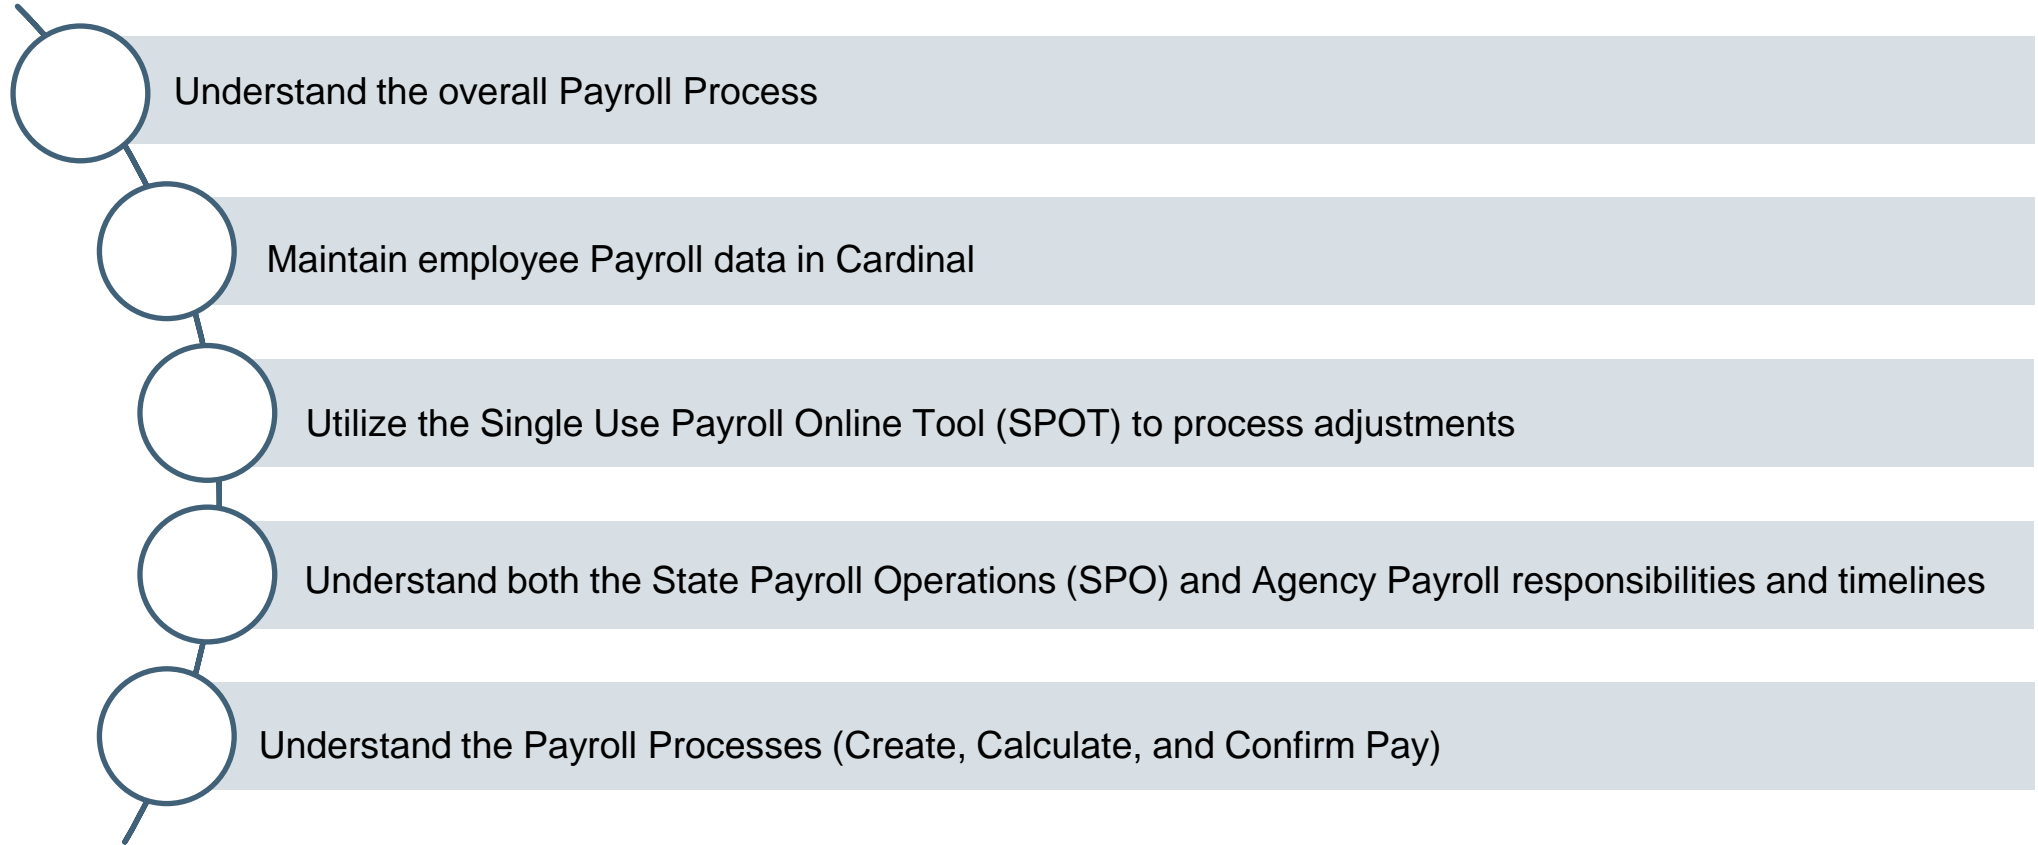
Understand the overall Payroll Process

Maintain employee Payroll data in Cardinal

Utilize the Single Use Payroll Online Tool (SPOT) to process adjustments

Understand both the State Payroll Operations (SPO) and Agency Payroll responsibilities and timelines

Understand the Payroll Processes (Create, Calculate, and Confirm Pay)